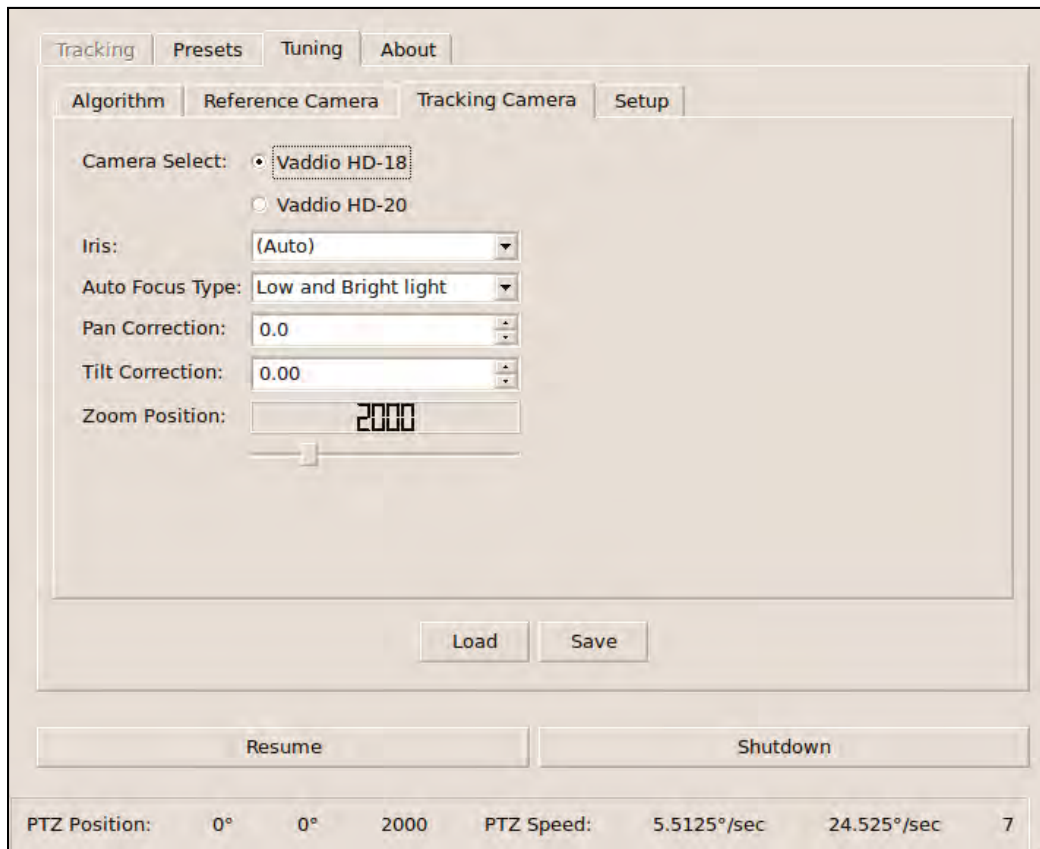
Tracking Presets Tuning About

Algorithm Reference Camera Tracking Camera Setup

Camera Select: Vaddio HD-18

Vaddio HD-20

Iris: (Auto)

Auto Focus Type: Low and Bright light

Pan Correction: 0.0

Tilt Correction: 0.00

Zoom Position: 2000

Load Save

Resume Shutdown

PTZ Position: 0° 0° 2000 PTZ Speed: 5.5125°/sec 24.525°/sec 7